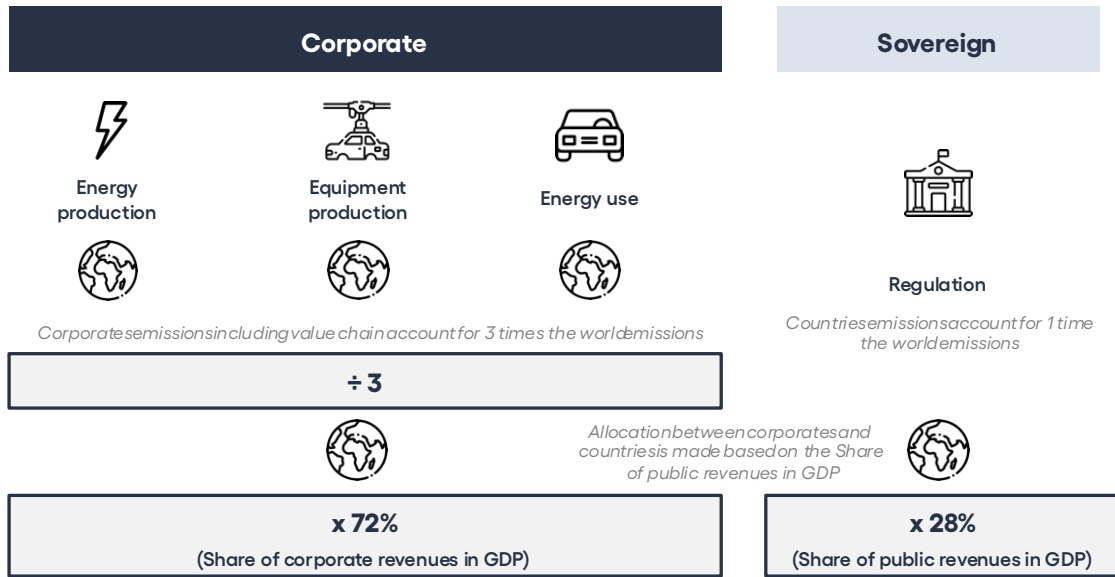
Corporate

Sovereign

Energy production

Equipment production

Energy use

Regulation

Corporates emissions including value chain account for 3 times the world emissions

Countries emissions account for 1 time the world emissions

÷ 3

Allocation between corporates and countries is made based on the Share of public revenues in GDP

x 72%

(Share of corporate revenues in GDP)

x 28%

(Share of public revenues in GDP)